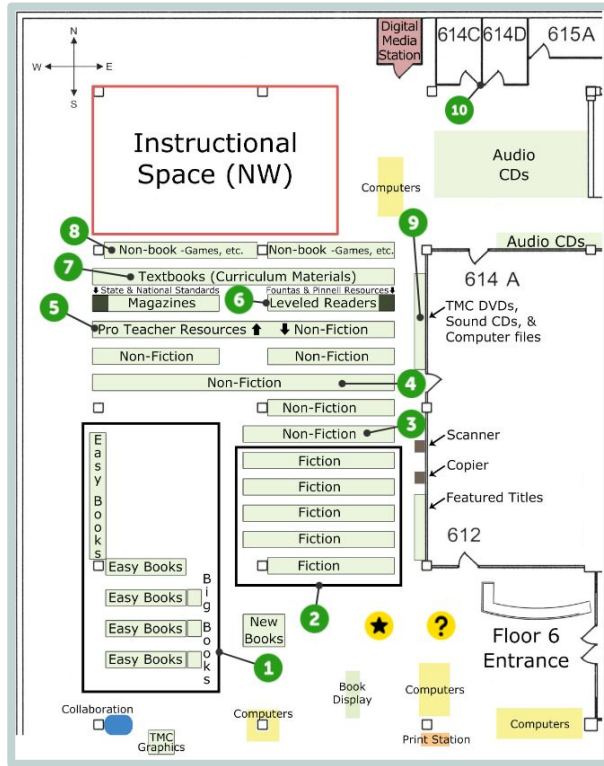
N
W
E
S

Digital Media Station
614C
614D
615A

10

Instructional Space (NW)

Audio CDs

Computers

Audio CDs

8 Non-book -Games, etc.
Non-book -Games, etc.

9

614 A

7 Textbooks (Curriculum Materials)

State & National Standards
Fountas & Pinnell Resources

Magazines
6 Leveled Readers

5 Pro Teacher Resources
Non-Fiction

TMC DVDs, Sound CDs, & Computer files

Non-Fiction
Non-Fiction

Non-Fiction
4

Non-Fiction

Non-Fiction
3

Scanner

Easy Books

Fiction

Copier

Fiction

Featured Titles

Fiction

612

Fiction

Fiction

Easy Books

Big Books

Easy Books

2

New Books

Easy Books

?

Floor 6 Entrance

Easy Books
1

Book Display

Computers

Collaboration

Computers

Computers

TMC Graphics

Print Station